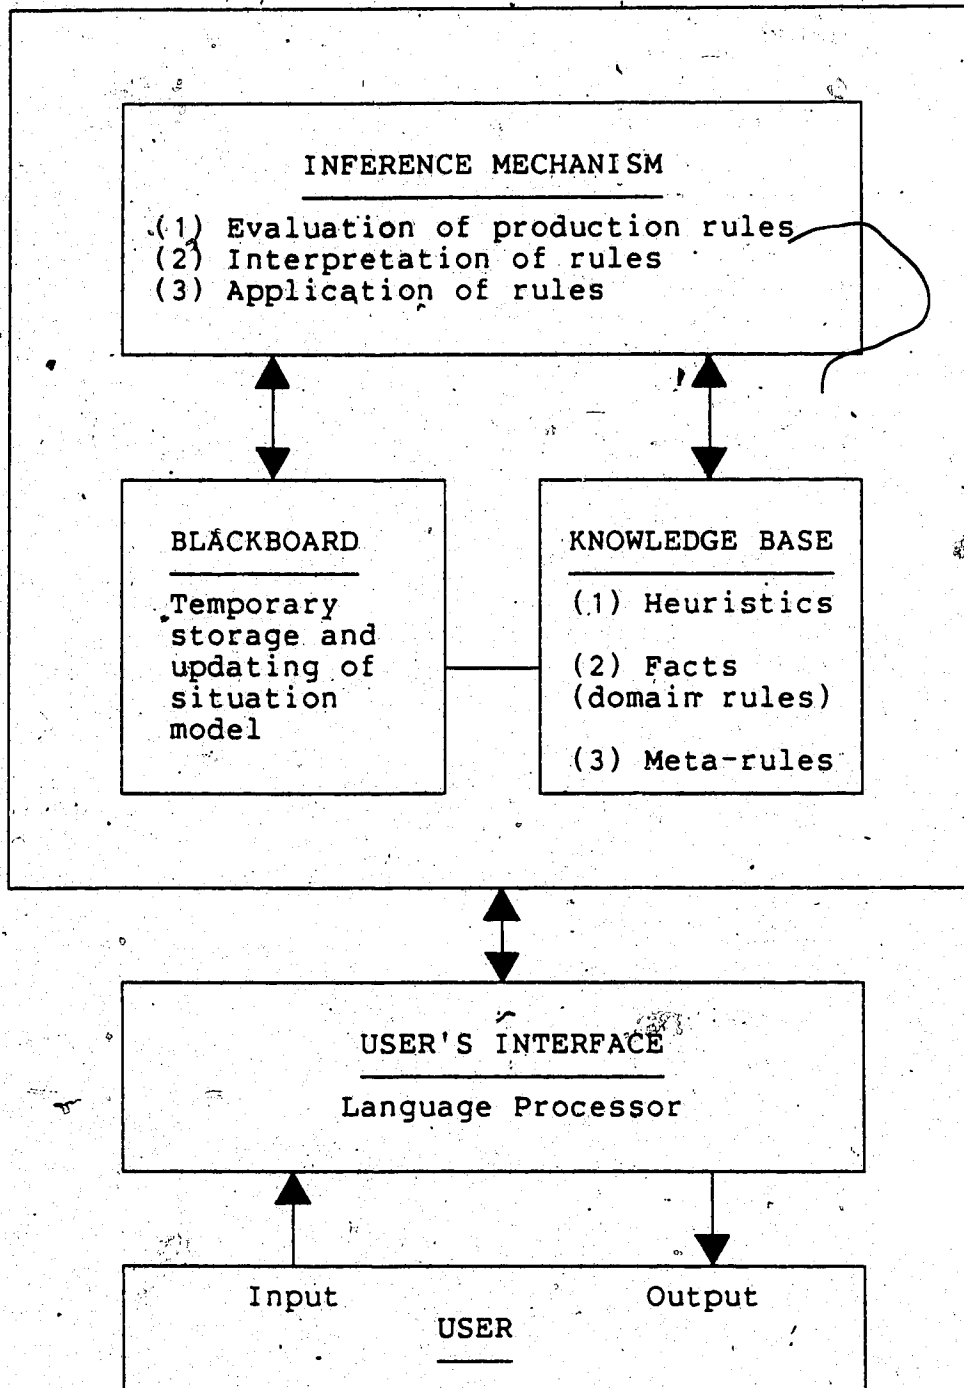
INFERENCE MECHANISM

(1) Evaluation of production rules
(2) Interpretation of rules
(3) Application of rules

BLACKBOARD

Temporary storage and updating of situation model

KNOWLEDGE BASE

(1) Heuristics

(2) Facts (domain rules)

(3) Meta-rules

USER'S INTERFACE

Language Processor

Input

Output

USER